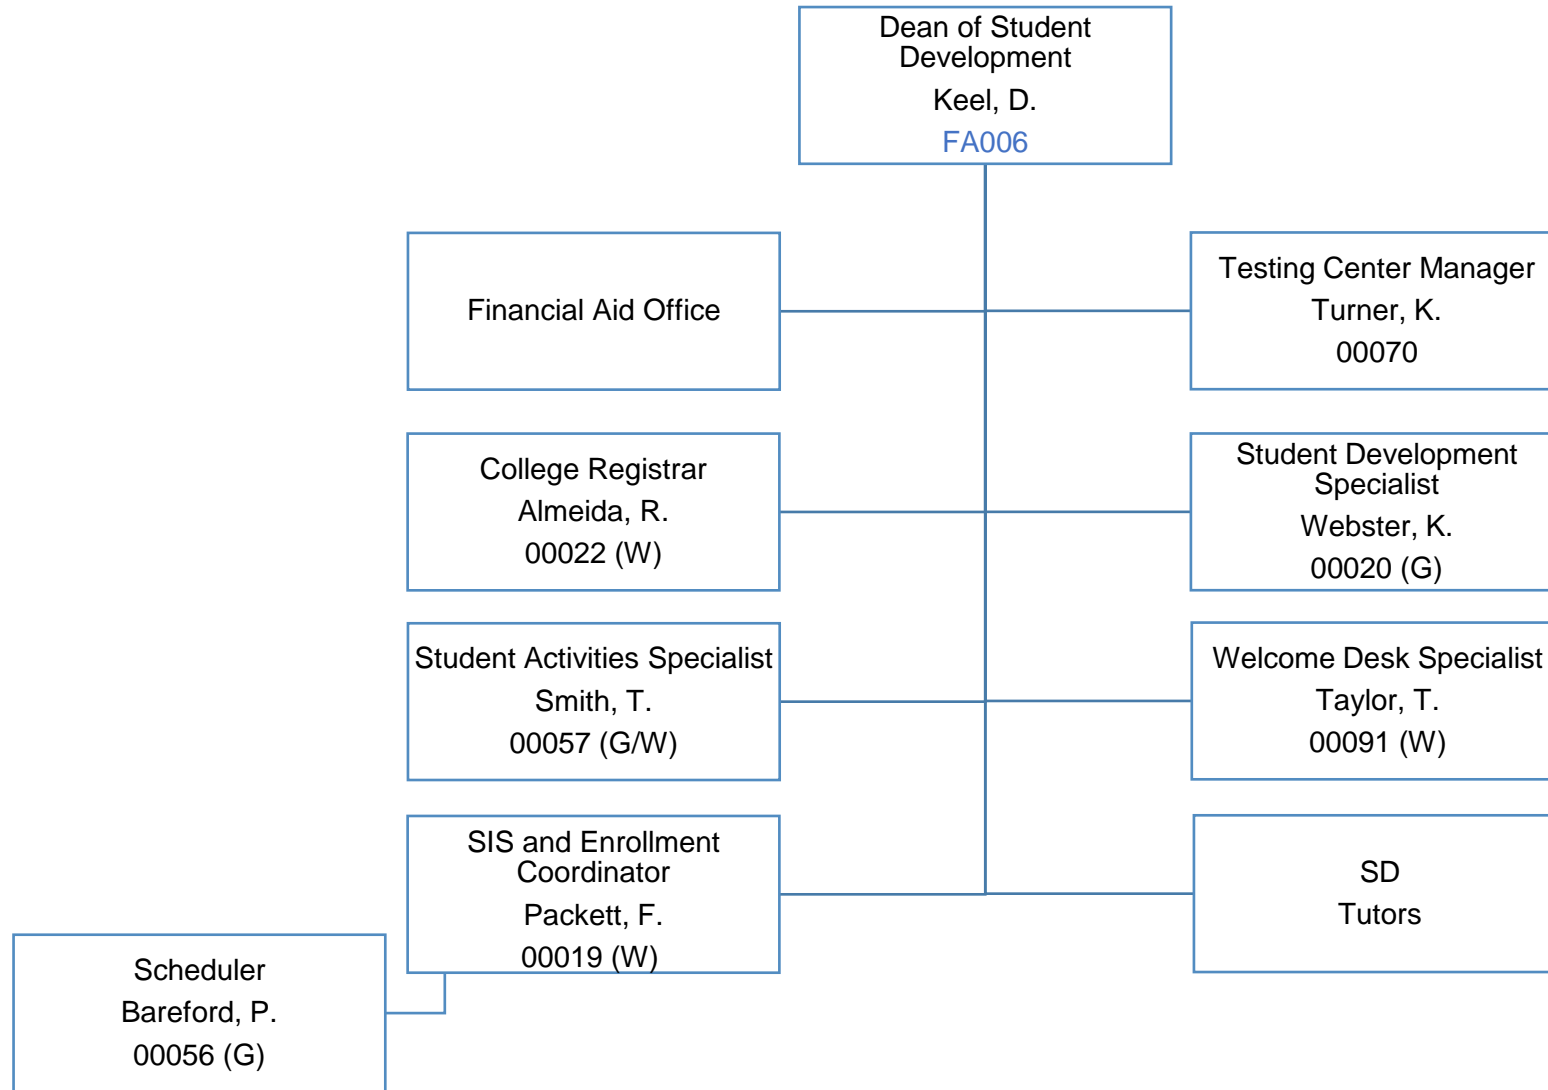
Dean of Student Development
Keel, D.
FA006

Financial Aid Office

Testing Center Manager
Turner, K.
00070

College Registrar
Almeida, R.
00022 (W)

Student Development Specialist
Webster, K.
00020 (G)

Student Activities Specialist
Smith, T.
00057 (G/W)

Welcome Desk Specialist
Taylor, T.
00091 (W)

SIS and Enrollment Coordinator
Packett, F.
00019 (W)

SD
Tutors

Scheduler
Bareford, P.
00056 (G)